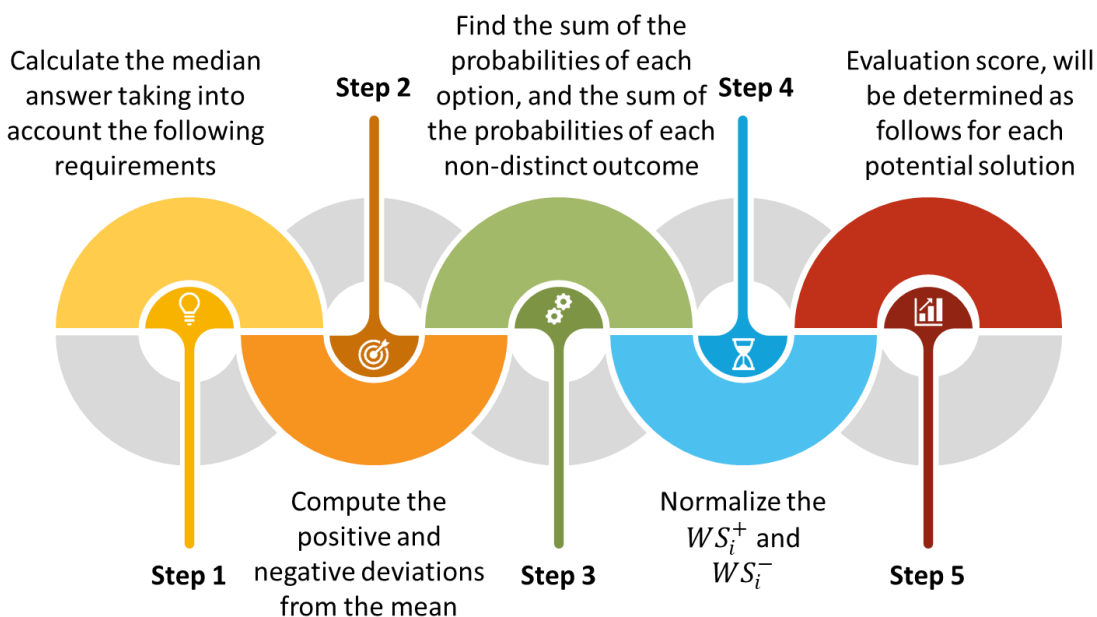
Calculate the median answer taking into account the following requirements

Step 2

Find the sum of the probabilities of each option, and the sum of the probabilities of each non-distinct outcome

Step 4

Evaluation score, will be determined as follows for each potential solution

Step 1

Compute the positive and negative deviations from the mean

Step 3

Normalize the $WS_i^+$ and $WS_i^-$

Step 5